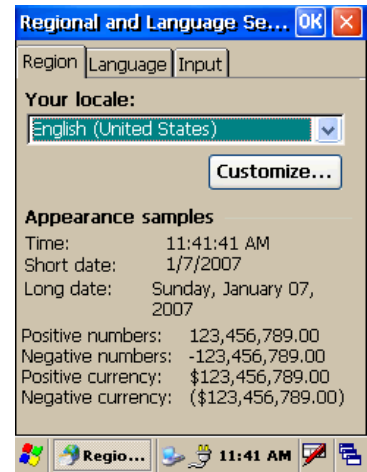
Regional and Language Se... OK ×

Region Language Input

Your locale:

English (United States)

Customize...

Appearance samples

Time: 11:41:41 AM
Short date: 1/7/2007
Long date: Sunday, January 07, 2007

Positive numbers: 123,456,789.00
Negative numbers: -123,456,789.00
Positive currency: $123,456,789.00
Negative currency: ($123,456,789.00)

Regio... 11:41 AM